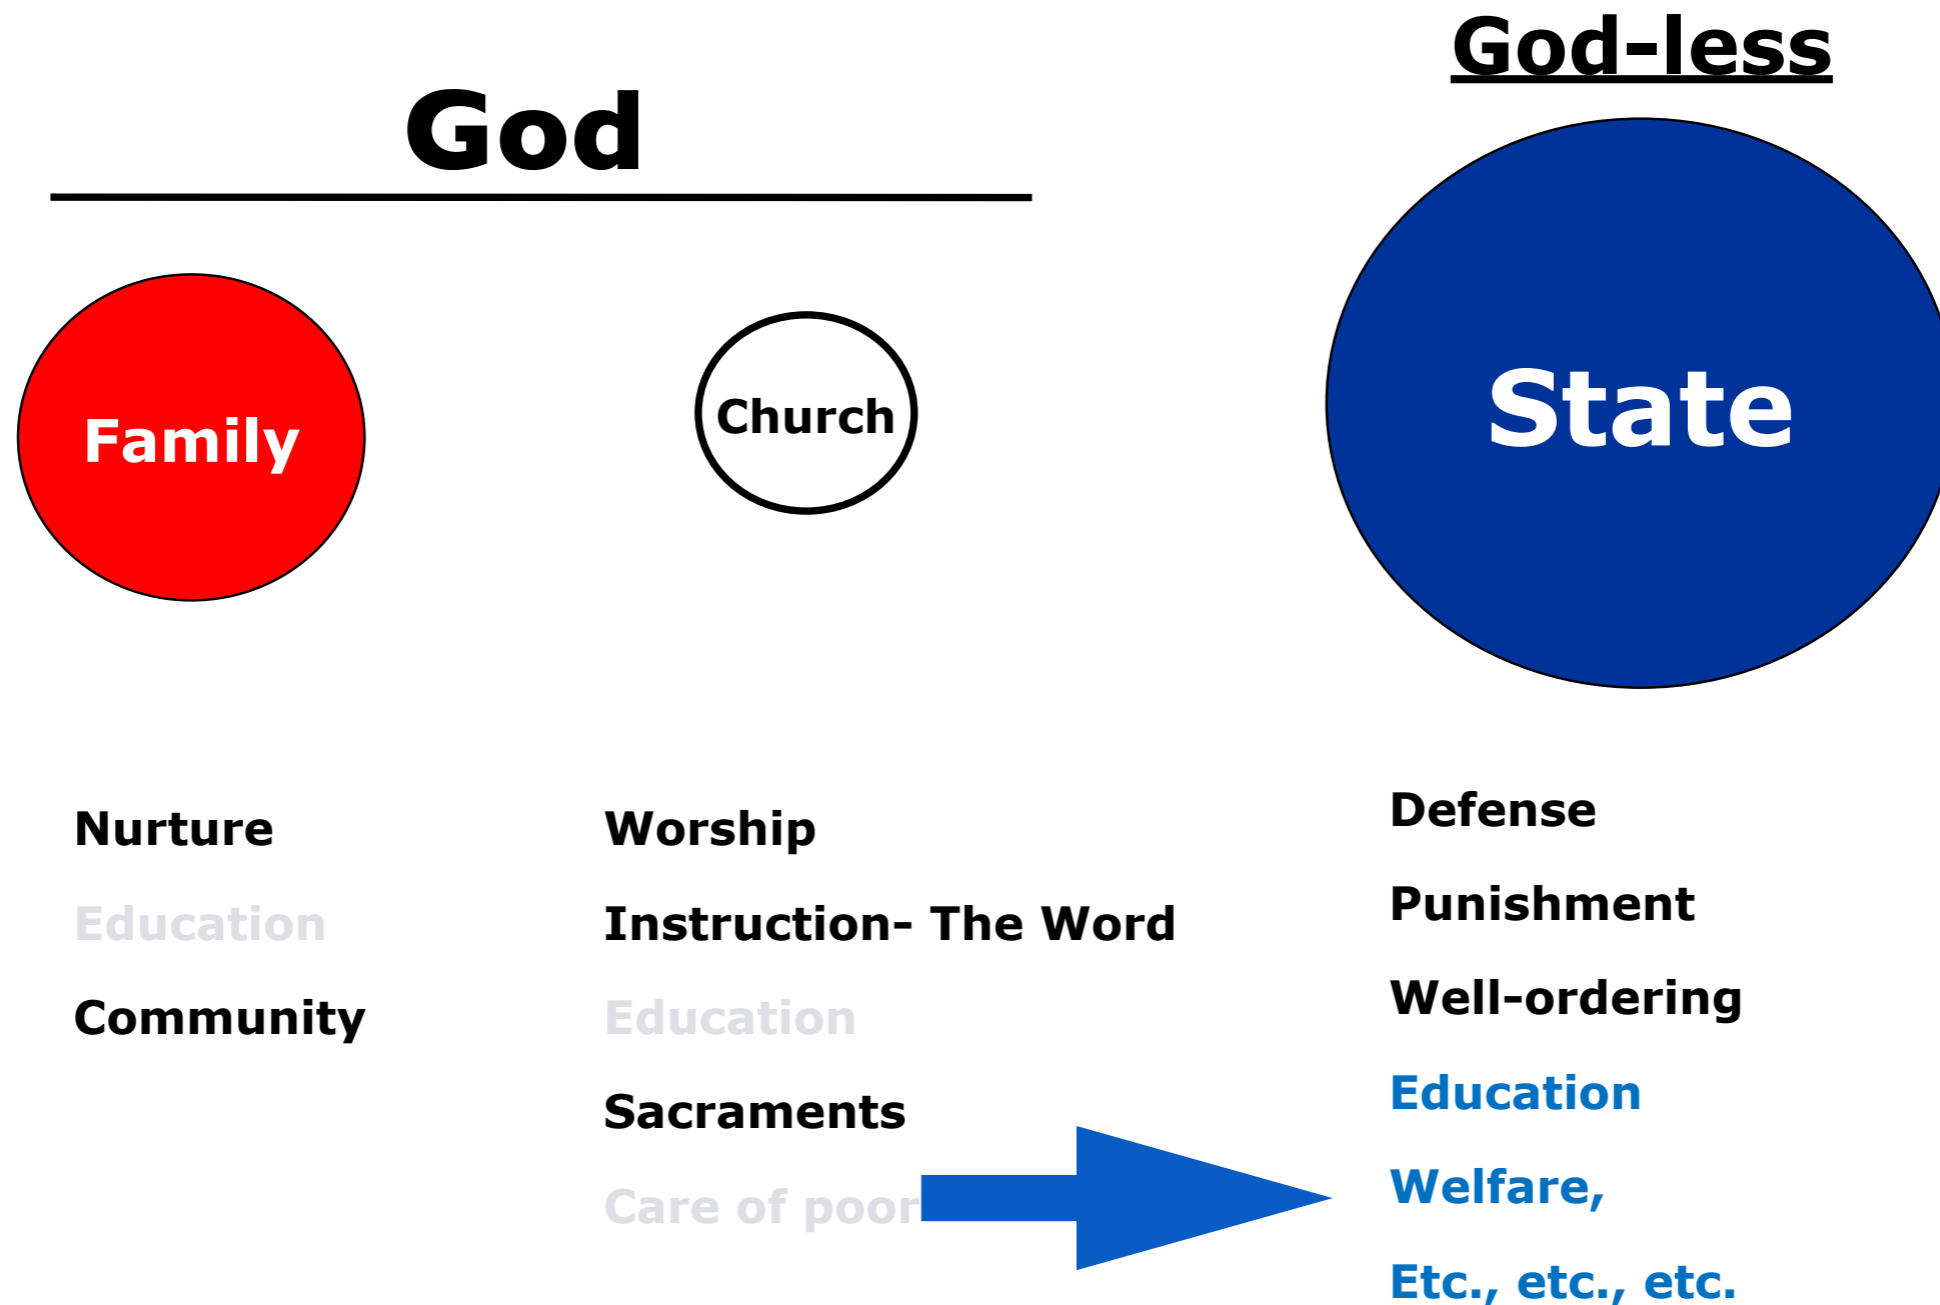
God-less

God

Family

Church

State

Nurture

Education

Community

Worship

Instruction- The Word

Education

Sacraments

Care of poor

Defense

Punishment

Well-ordering

Education

Welfare,

Etc., etc., etc.